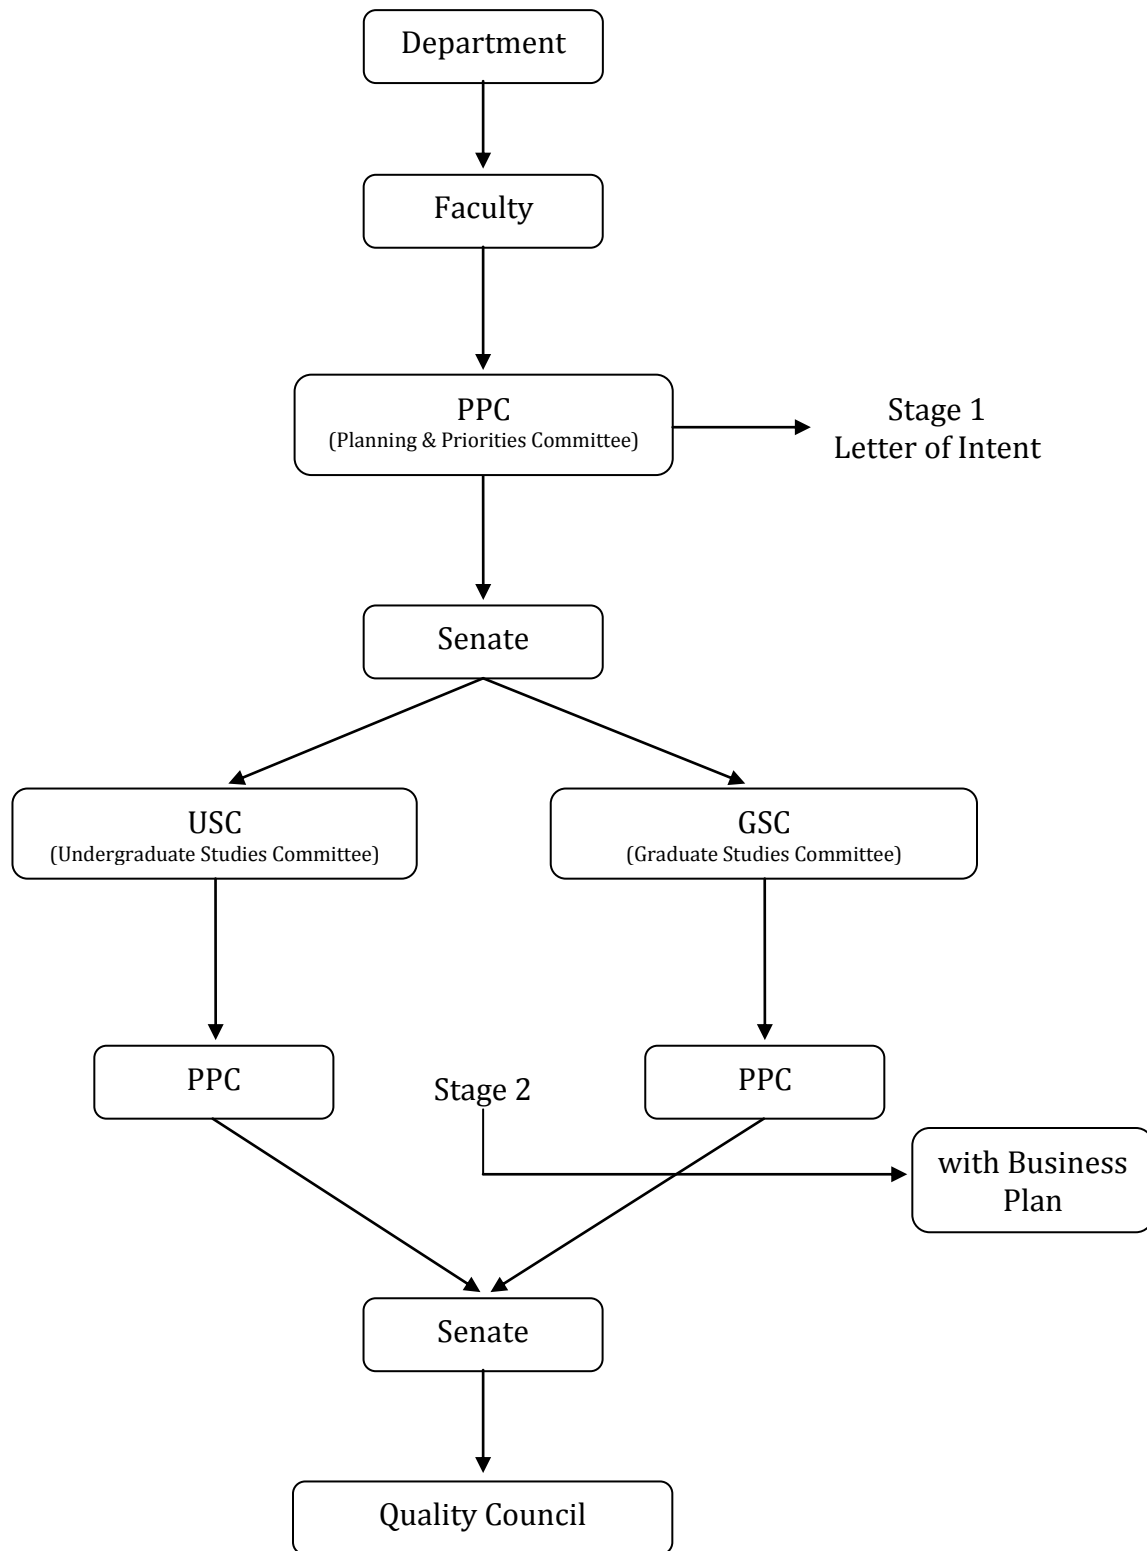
Department

Faculty

PPC
(Planning & Priorities Committee)

Stage 1
Letter of Intent

Senate

USC
(Undergraduate Studies Committee)

GSC
(Graduate Studies Committee)

PPC

Stage 2

PPC

with Business Plan

Senate

Quality Council